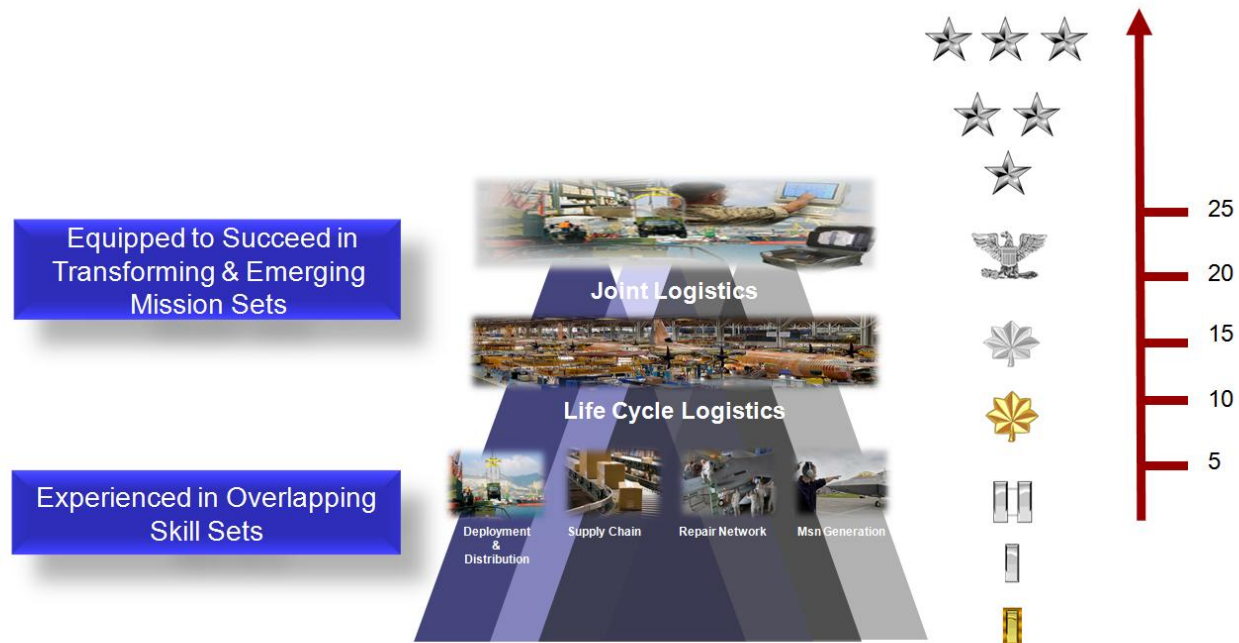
Equipped to Succeed in Transforming & Emerging Mission Sets

Experienced in Overlapping Skill Sets

Joint Logistics

Life Cycle Logistics

Deployment & Distribution

Supply Chain

Repair Network

Msn Generation

25

20

15

10

5